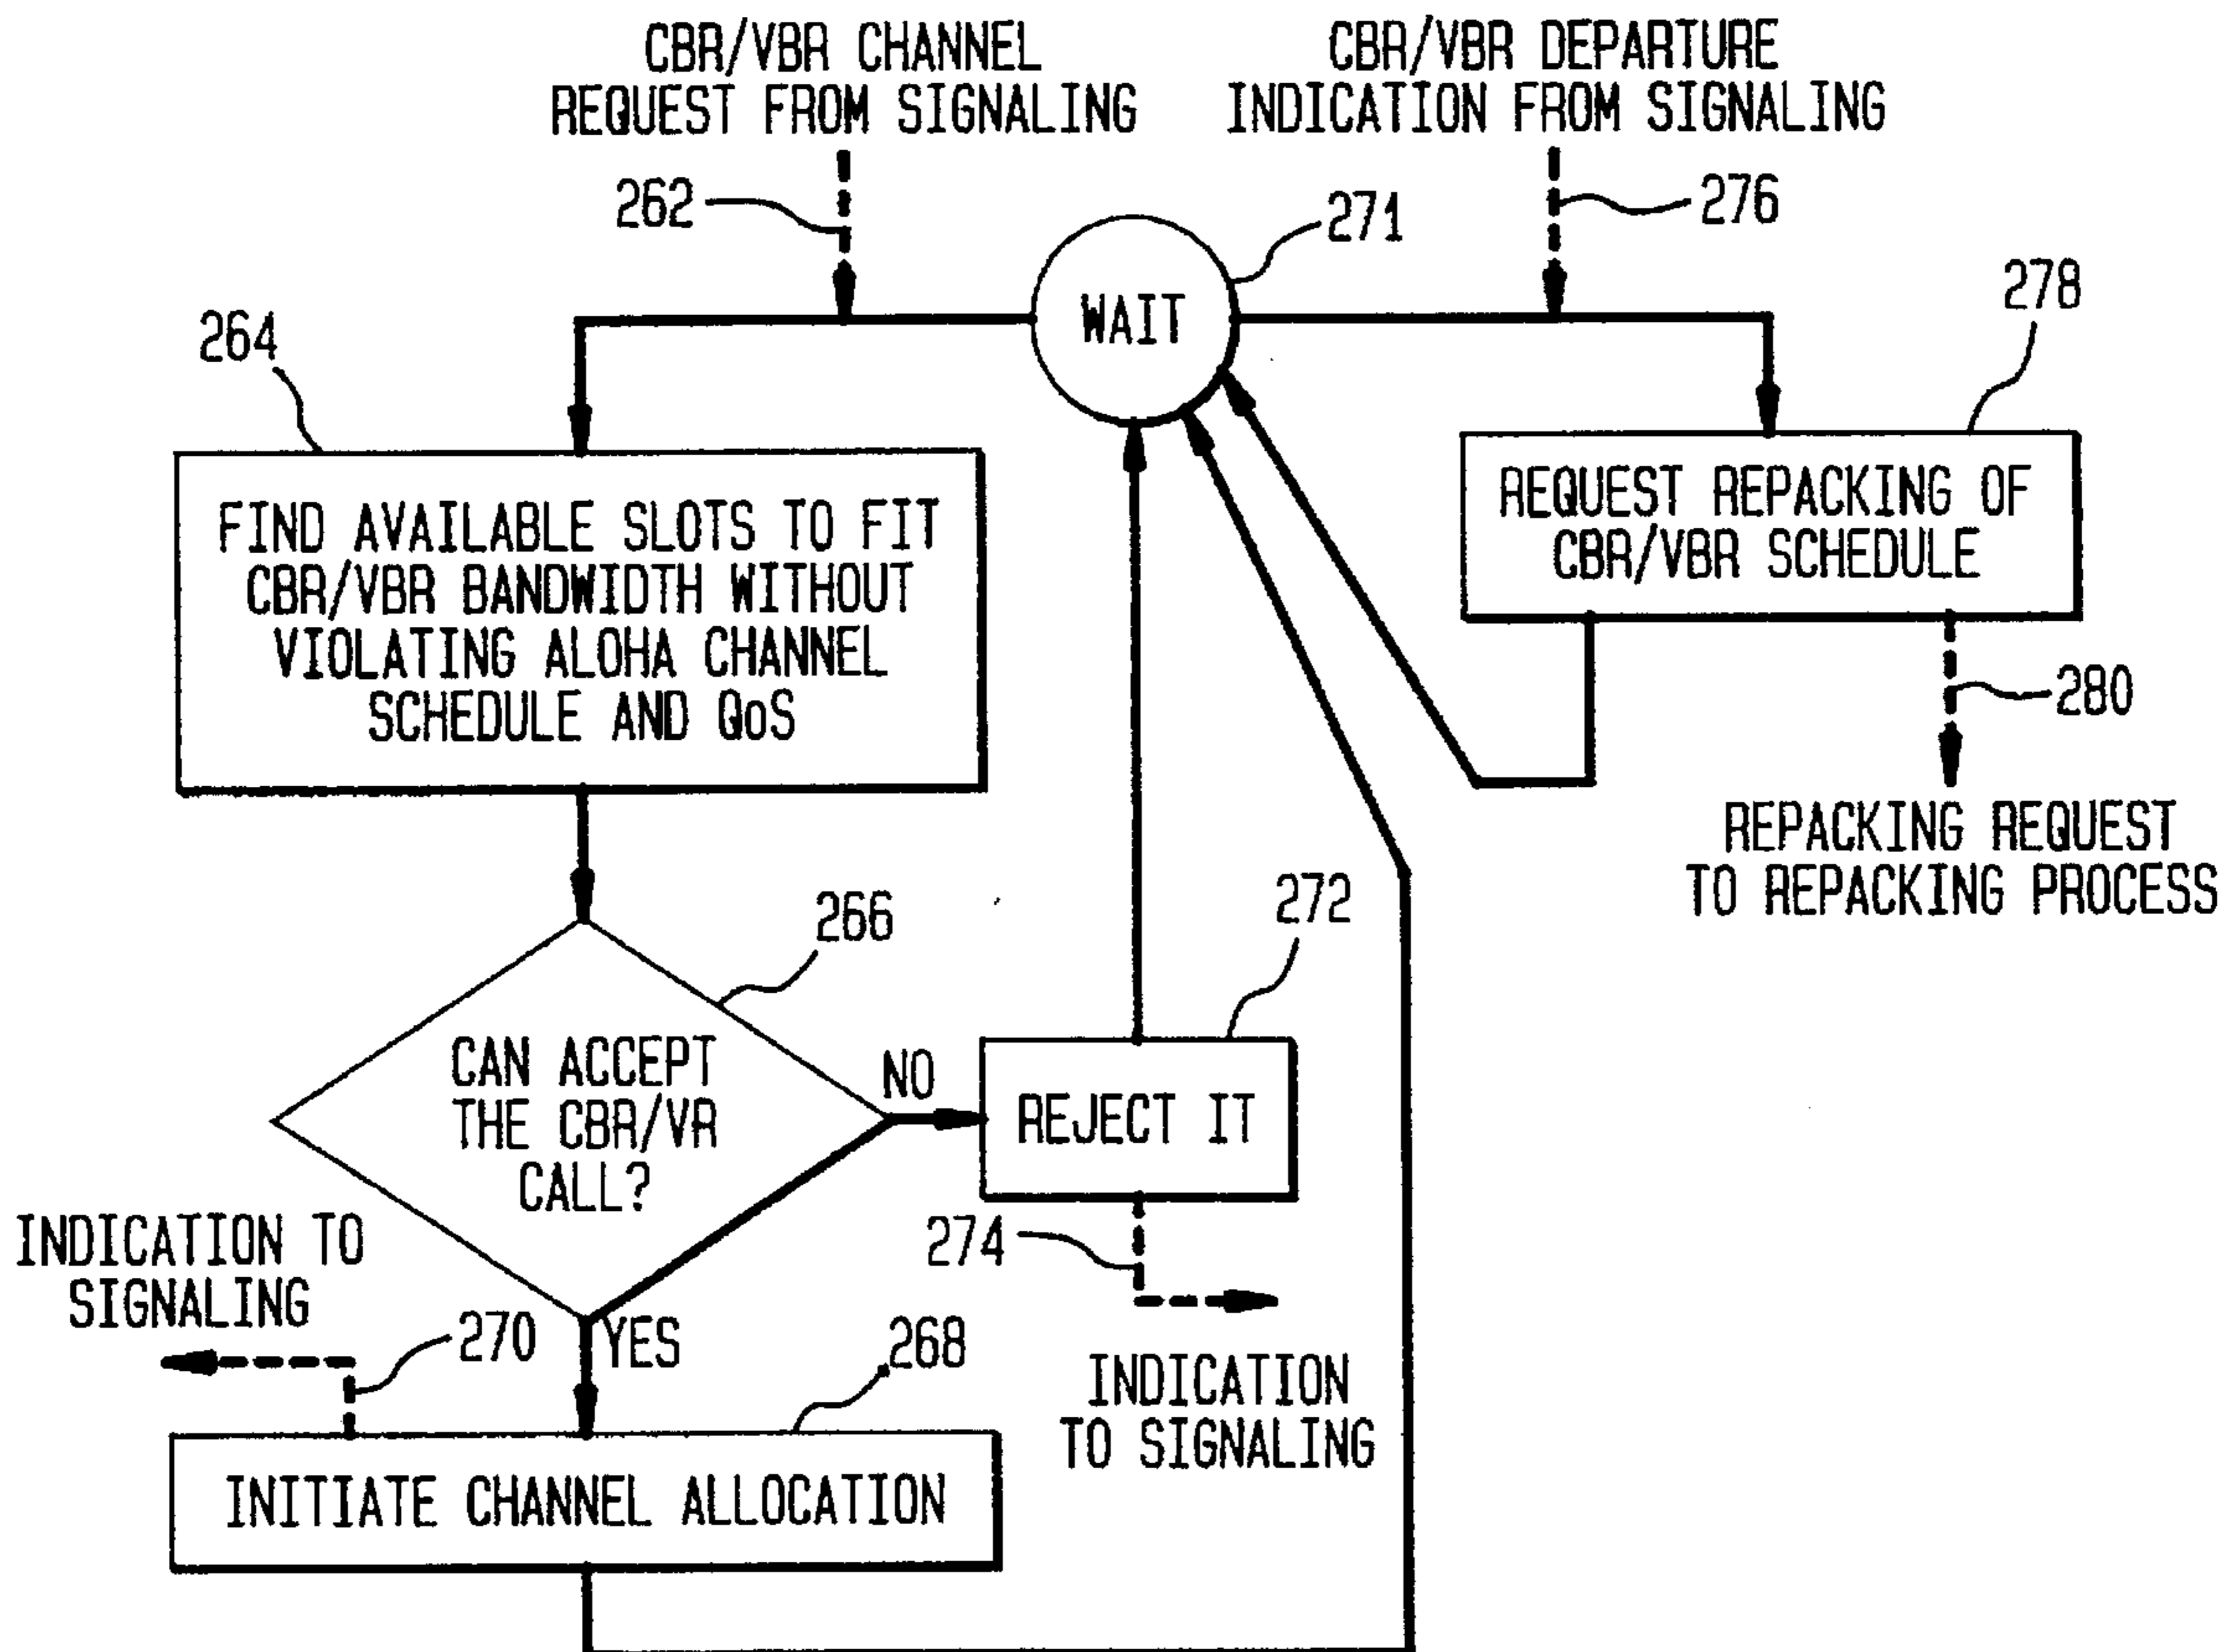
CBR/VBR CHANNEL REQUEST FROM SIGNALING

CBR/VBR DEPARTURE INDICATION FROM SIGNALING

262

271

276

WAIT

278

264

FIND AVAILABLE SLOTS TO FIT CBR/VBR BANDWIDTH WITHOUT VIOLATING ALOHA CHANNEL SCHEDULE AND QoS

REQUEST REPACKING OF CBR/VBR SCHEDULE

280

REPACKING REQUEST TO REPACKING PROCESS

266

272

CAN ACCEPT THE CBR/VR CALL?

NO

REJECT IT

INDICATION TO SIGNALING

274

270

YES

268

INDICATION TO SIGNALING

INITIATE CHANNEL ALLOCATION